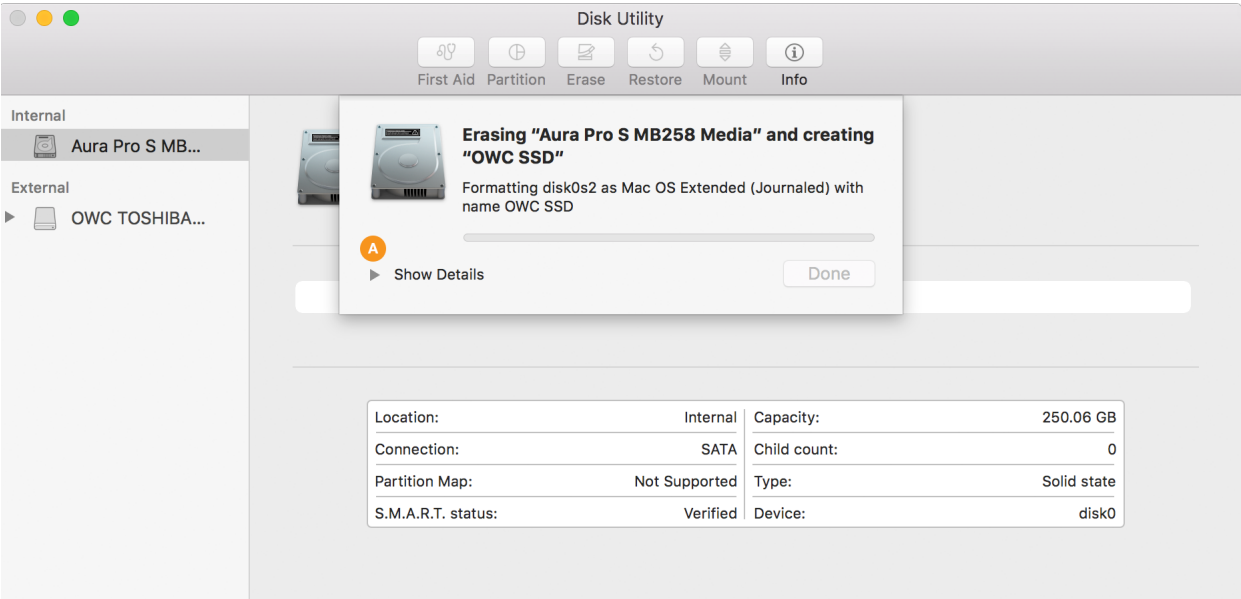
Disk Utility

First Aid Partition Erase Restore Mount Info

Internal

Aura Pro S MB...

External

OWC TOSHIBA...

Erasing “Aura Pro S MB258 Media” and creating “OWC SSD”

Formatting disk0s2 as Mac OS Extended (Journaled) with name OWC SSD

A

Show Details

Done

| Location: | Internal | Capacity: | 250.06 GB |
|---|---|---|---|
| Connection: | SATA | Child count: | 0 |
| Partition Map: | Not Supported | Type: | Solid state |
| S.M.A.R.T. status: | Verified | Device: | disk0 |